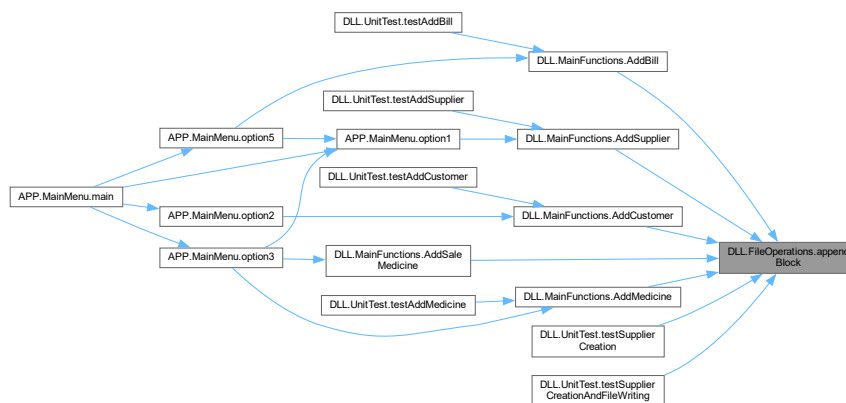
DLL.UnitTest.testAddBill

DLL.MainFunctions.AddBill

DLL.UnitTest.testAddSupplier

APP.MainMenu.option5

APP.MainMenu.option1

DLL.MainFunctions.AddSupplier

DLL.UnitTest.testAddCustomer

APP.MainMenu.main

APP.MainMenu.option2

DLL.MainFunctions.AddCustomer

DLL.FileOperations.append Block

APP.MainMenu.option3

DLL.MainFunctions.AddSale Medicine

DLL.UnitTest.testAddMedicine

DLL.MainFunctions.AddMedicine

DLL.UnitTest.testSupplier Creation

DLL.UnitTest.testSupplier CreationAndFileWriting